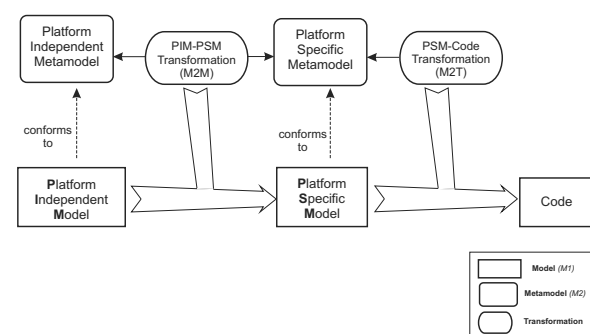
Platform Independent Metamodel

PIM-PSM Transformation (M2M)

Platform Specific Metamodel

PSM-Code Transformation (M2T)

conforms to

conforms to

Platform Independent Model

Platform Specific Model

Code

Model (M1)

Metamodel (M2)

Transformation